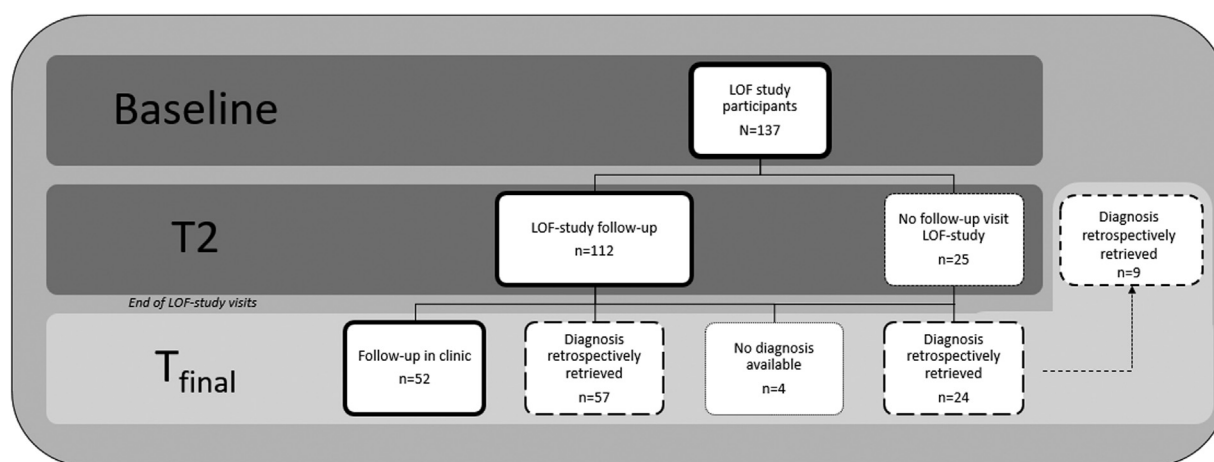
Baseline

LOF study participants
N=137

T2

LOF-study follow-up
n=112

No follow-up visit LOF-study
n=25

Diagnosis retrospectively retrieved
n=9

End of LOF-study visits

$T_{final}$

Follow-up in clinic
n=52

Diagnosis retrospectively retrieved
n=57

No diagnosis available
n=4

Diagnosis retrospectively retrieved
n=24